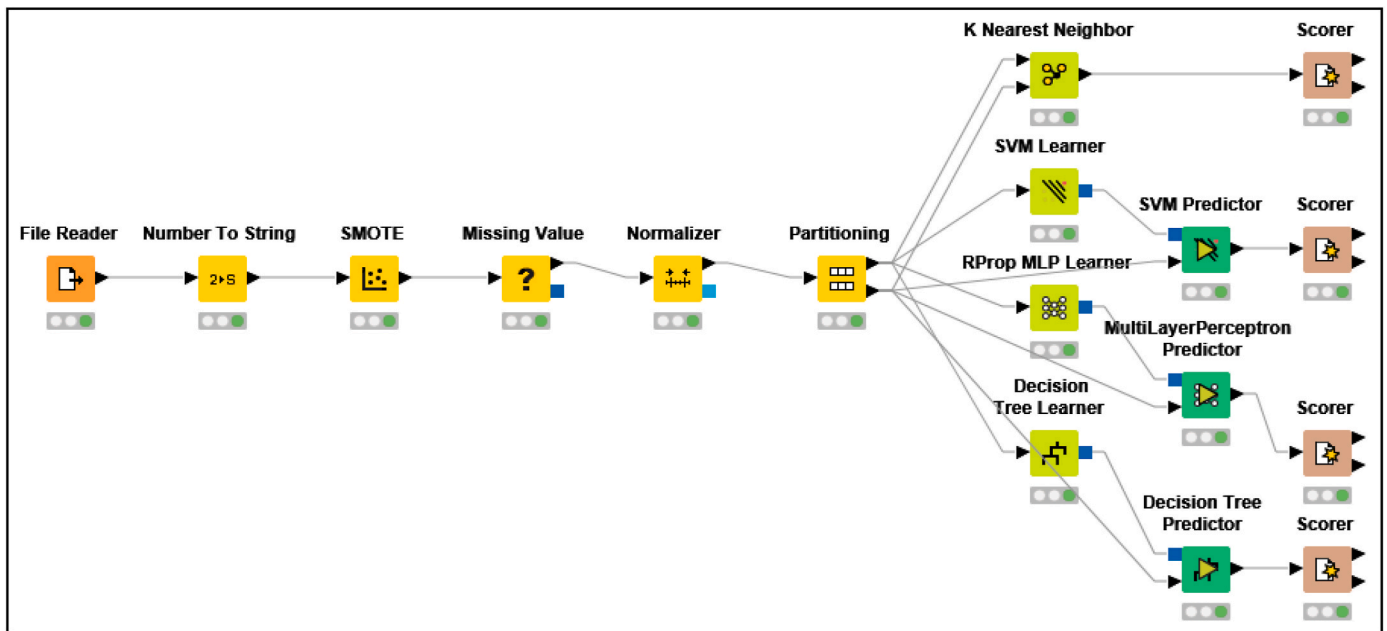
K Nearest Neighbor

Scorer

SVM Learner

SVM Predictor

Scorer

File Reader

Number To String

SMOTE

Missing Value

Normalizer

Partitioning

2▸S

?

RProp MLP Learner

MultiLayerPerceptron Predictor

Decision Tree Learner

Scorer

Decision Tree Predictor

Scorer